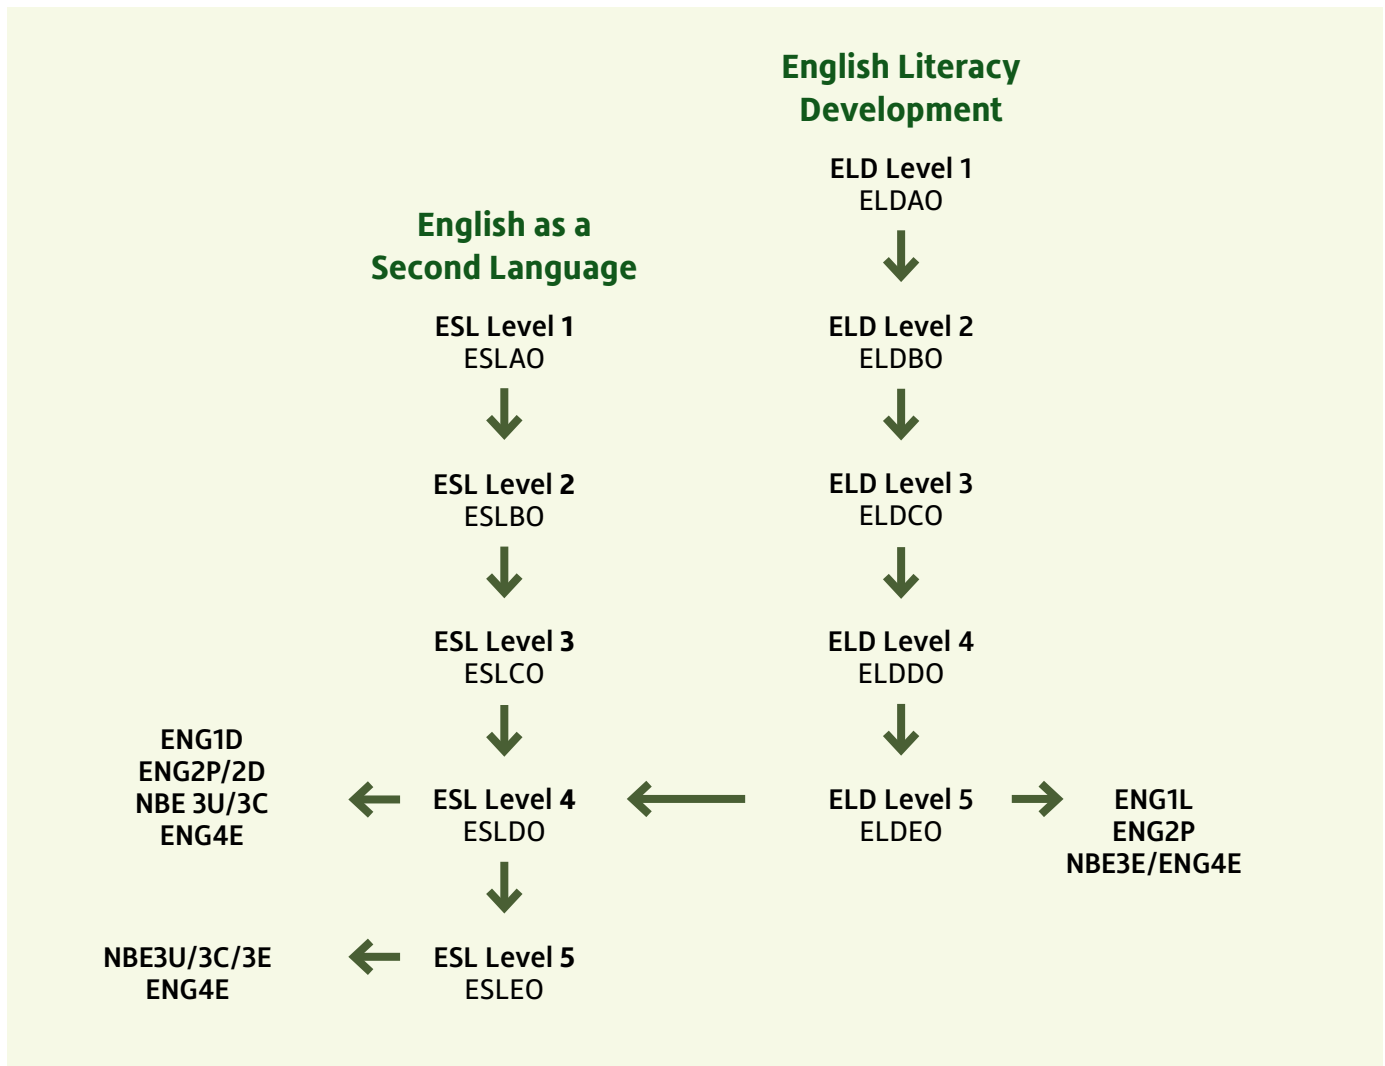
English Literacy Development

ELD Level 1
ELDAO

English as a Second Language

ESL Level 1
ESLAO

ELD Level 2
ELDBO

ESL Level 2
ESLBO

ELD Level 3
ELDCO

ESL Level 3
ESLCO

ELD Level 4
ELDDO

ENG1D
ENG2P/2D
NBE 3U/3C
ENG4E

ESL Level 4
ESLDO

ELD Level 5
ELDEO

ENG1L
ENG2P
NBE3E/ENG4E

NBE3U/3C/3E
ENG4E

ESL Level 5
ESLEO